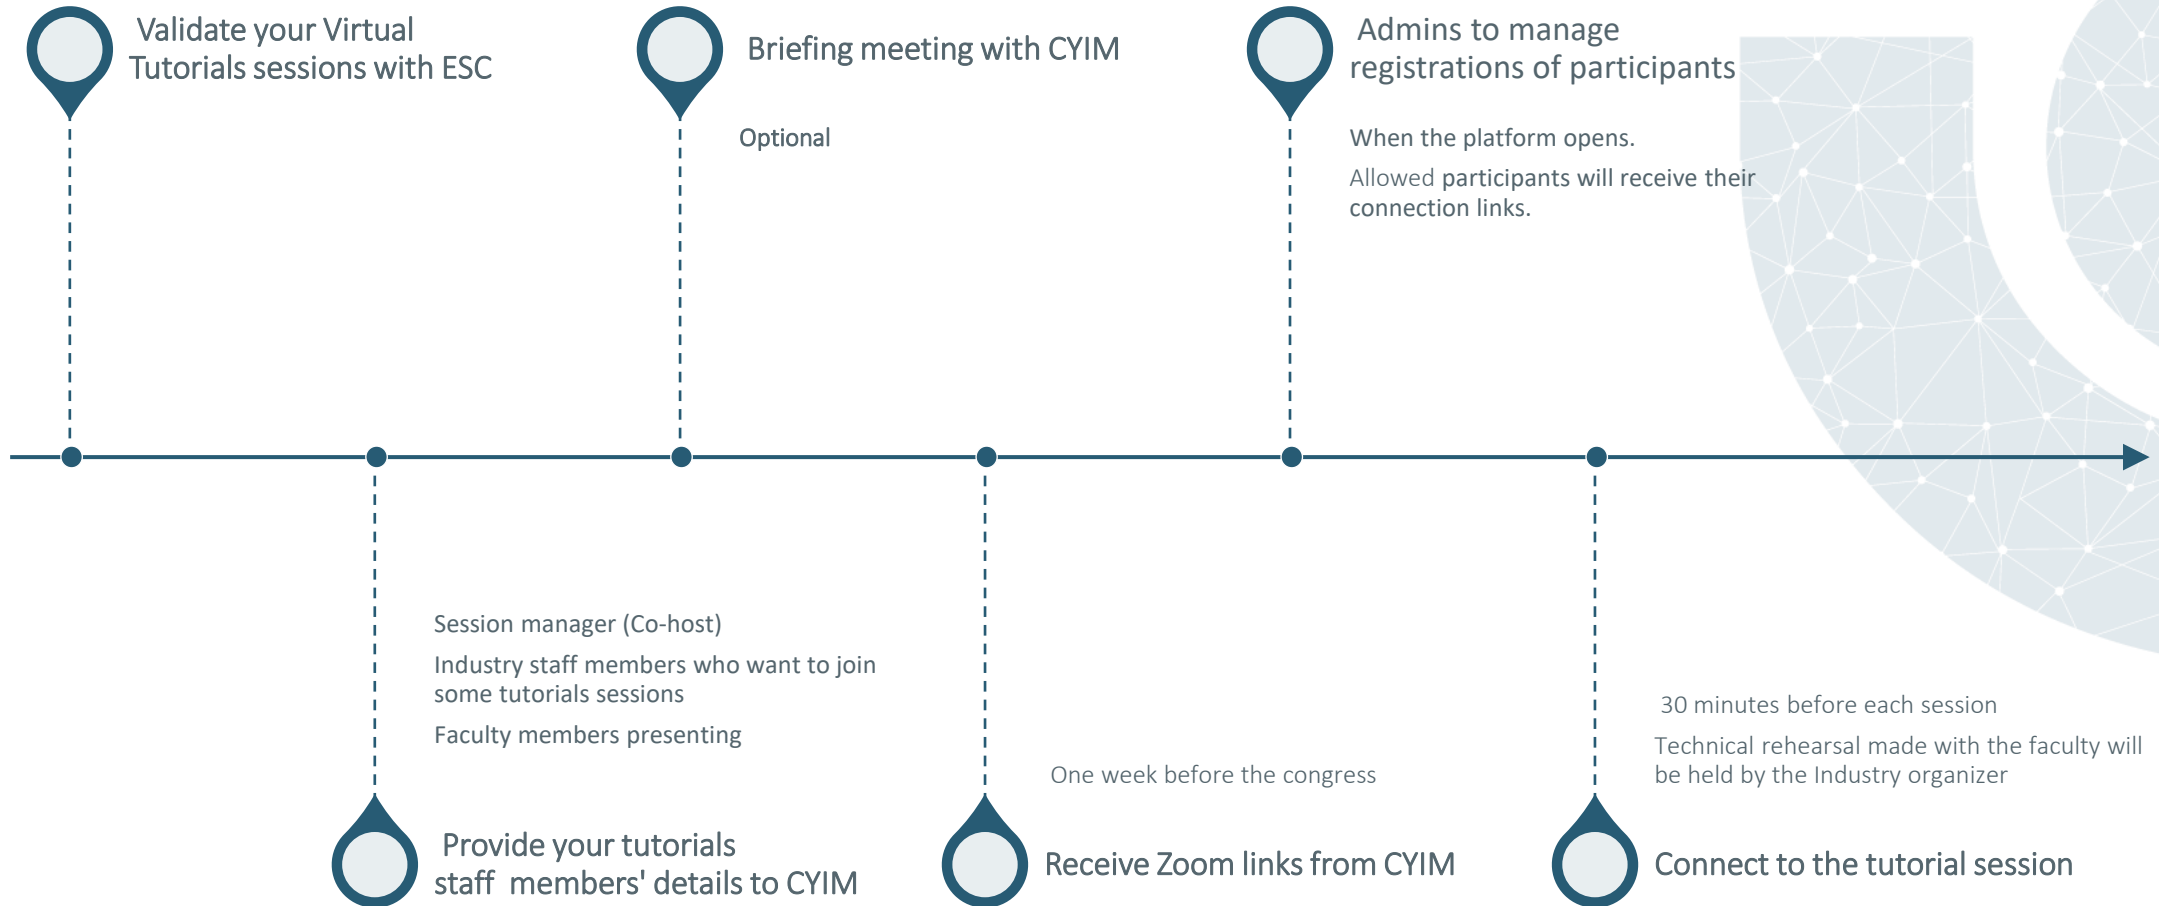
Validate your Virtual Tutorials sessions with ESC

Briefing meeting with CYIM

Optional

Admins to manage registrations of participants

When the platform opens.

Allowed participants will receive their connection links.

Session manager (Co-host)

Industry staff members who want to join some tutorials sessions

Faculty members presenting

Provide your tutorials staff members' details to CYIM

One week before the congress

Receive Zoom links from CYIM

30 minutes before each session

Technical rehearsal made with the faculty will be held by the Industry organizer

Connect to the tutorial session